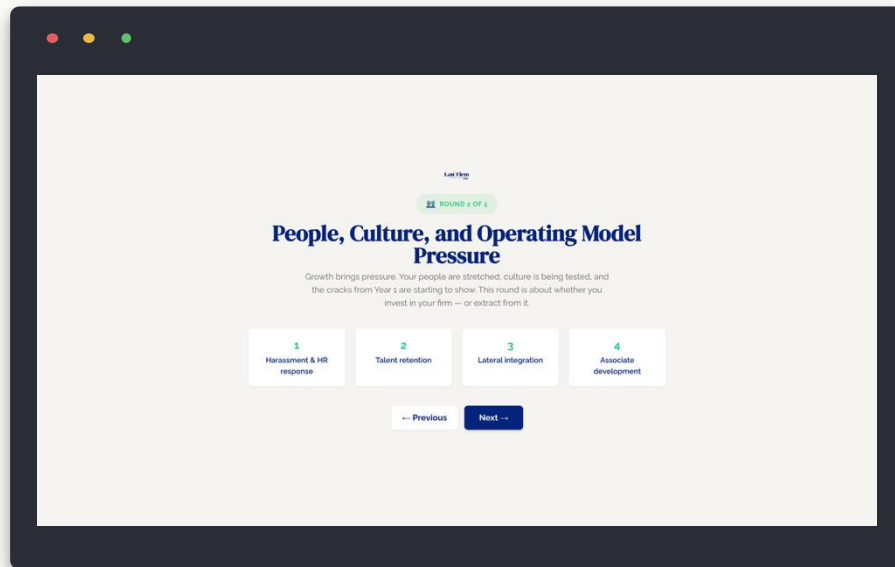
Law Firm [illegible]

ROUND 2 OF 5

People, Culture, and Operating Model Pressure

Growth brings pressure. Your people are stretched, culture is being tested, and the cracks from Year 1 are starting to show. This round is about whether you invest in your firm — or extract from it.

1
Harassment & HR response

2
Talent retention

3
Lateral integration

4
Associate development

← Previous

Next →